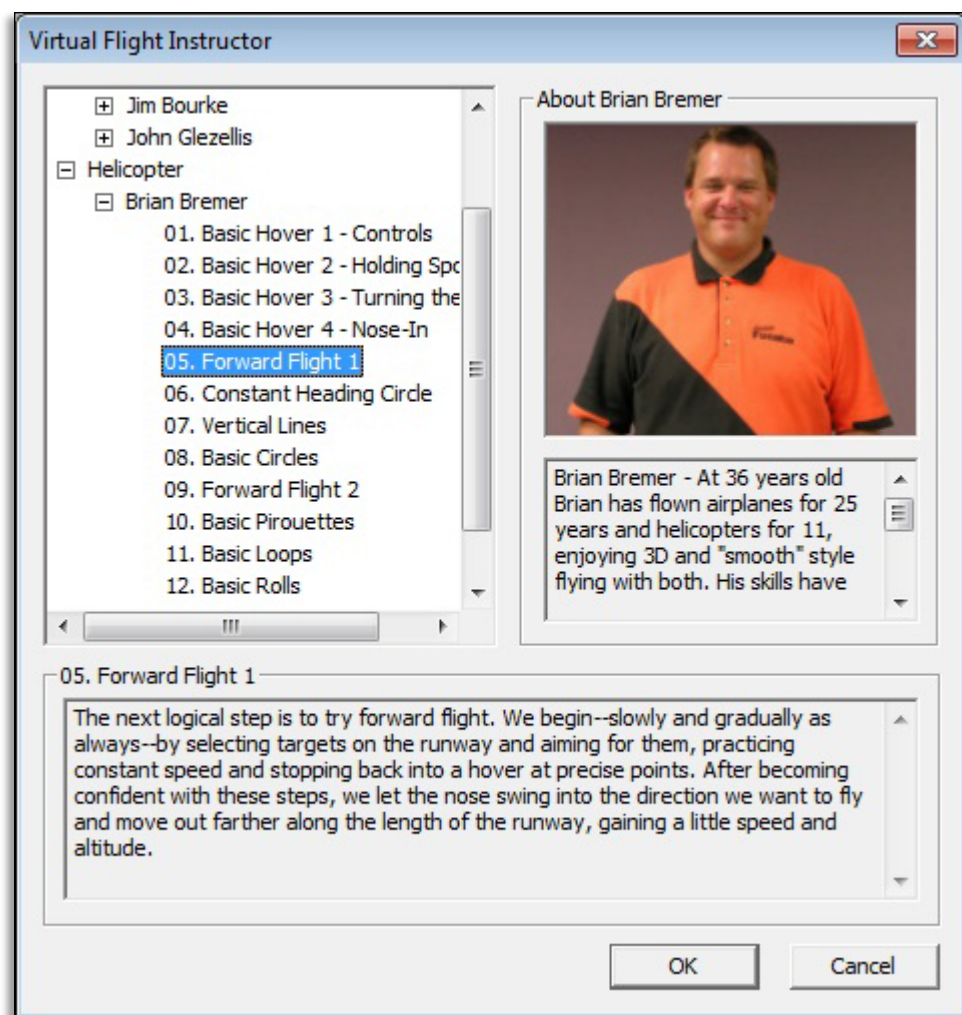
Virtual Flight Instructor

Jim Bourke
John Glezellis
Helicopter
Brian Bremer
01. Basic Hover 1 - Controls
02. Basic Hover 2 - Holding Spc
03. Basic Hover 3 - Turning the
04. Basic Hover 4 - Nose-In
05. Forward Flight 1
06. Constant Heading Circle
07. Vertical Lines
08. Basic Circles
09. Forward Flight 2
10. Basic Pirouettes
11. Basic Loops
12. Basic Rolls

About Brian Bremer

Futaba

Brian Bremer - At 36 years old Brian has flown airplanes for 25 years and helicopters for 11, enjoying 3D and "smooth" style flying with both. His skills have

05. Forward Flight 1

The next logical step is to try forward flight. We begin--slowly and gradually as always--by selecting targets on the runway and aiming for them, practicing constant speed and stopping back into a hover at precise points. After becoming confident with these steps, we let the nose swing into the direction we want to fly and move out farther along the length of the runway, gaining a little speed and altitude.

OK
Cancel